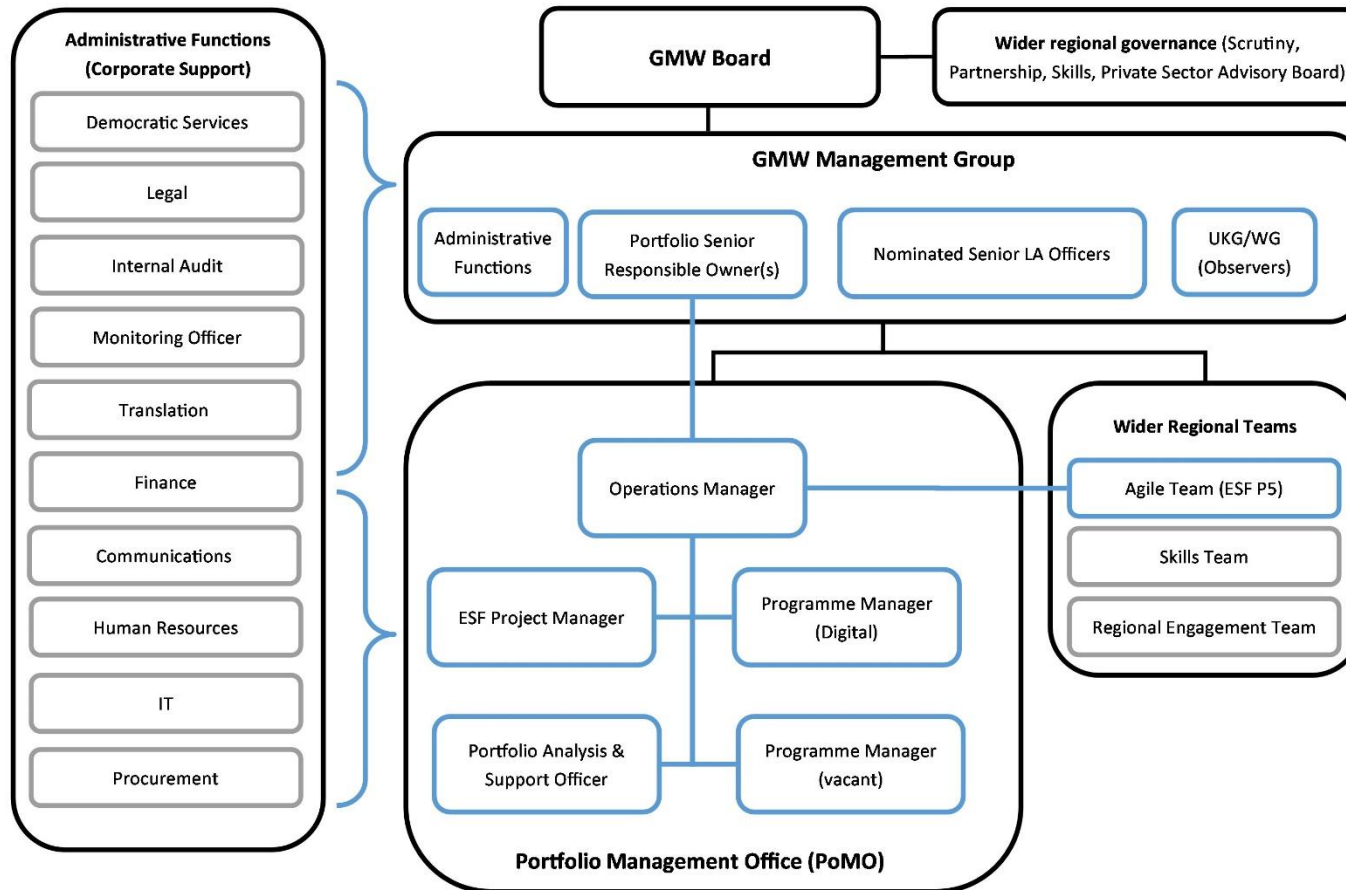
Administrative Functions (Corporate Support)

Democratic Services

Legal

Internal Audit

Monitoring Officer

Translation

Finance

Communications

Human Resources

IT

Procurement

GMW Board

Wider regional governance (Scrutiny, Partnership, Skills, Private Sector Advisory Board)

GMW Management Group

Administrative Functions

Portfolio Senior Responsible Owner(s)

Nominated Senior LA Officers

UKG/WG (Observers)

Operations Manager

ESF Project Manager

Programme Manager (Digital)

Portfolio Analysis & Support Officer

Programme Manager (vacant)

Portfolio Management Office (PoMO)

Wider Regional Teams

Agile Team (ESF P5)

Skills Team

Regional Engagement Team